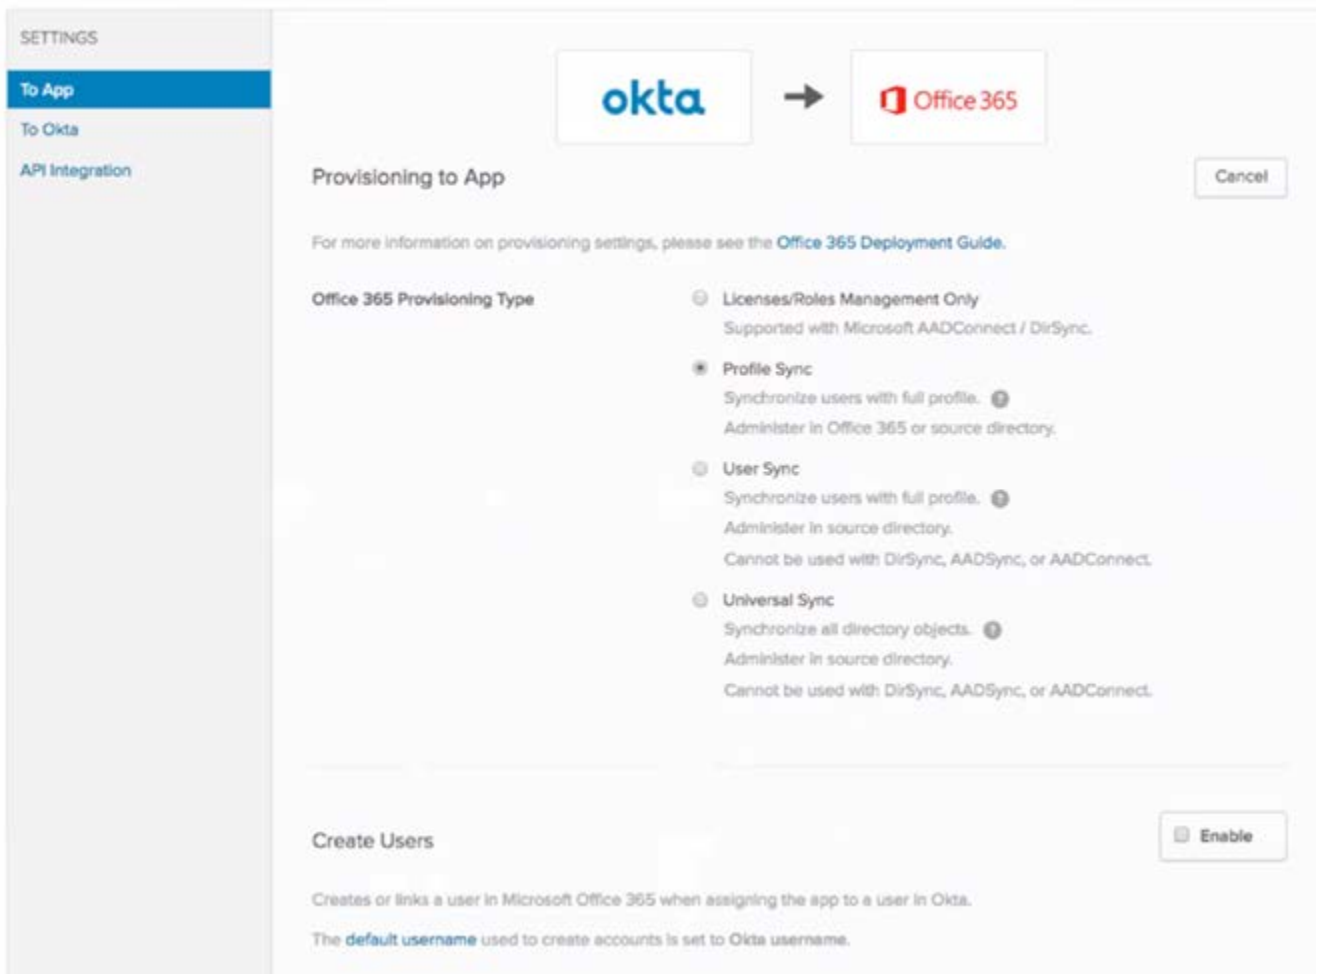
SETTINGS

To App

To Okta

API Integration

okta

Office 365

Provisioning to App

Cancel

For more information on provisioning settings, please see the Office 365 Deployment Guide.

Office 365 Provisioning Type

Licenses/Roles Management Only
Supported with Microsoft AADConnect / DirSync.

Profile Sync
Synchronize users with full profile.
Administer in Office 365 or source directory.

User Sync
Synchronize users with full profile.
Administer in source directory.
Cannot be used with DirSync, AADSync, or AADConnect.

Universal Sync
Synchronize all directory objects.
Administer in source directory.
Cannot be used with DirSync, AADSync, or AADConnect.

Create Users

Enable

Creates or links a user in Microsoft Office 365 when assigning the app to a user in Okta.

The default username used to create accounts is set to Okta username.